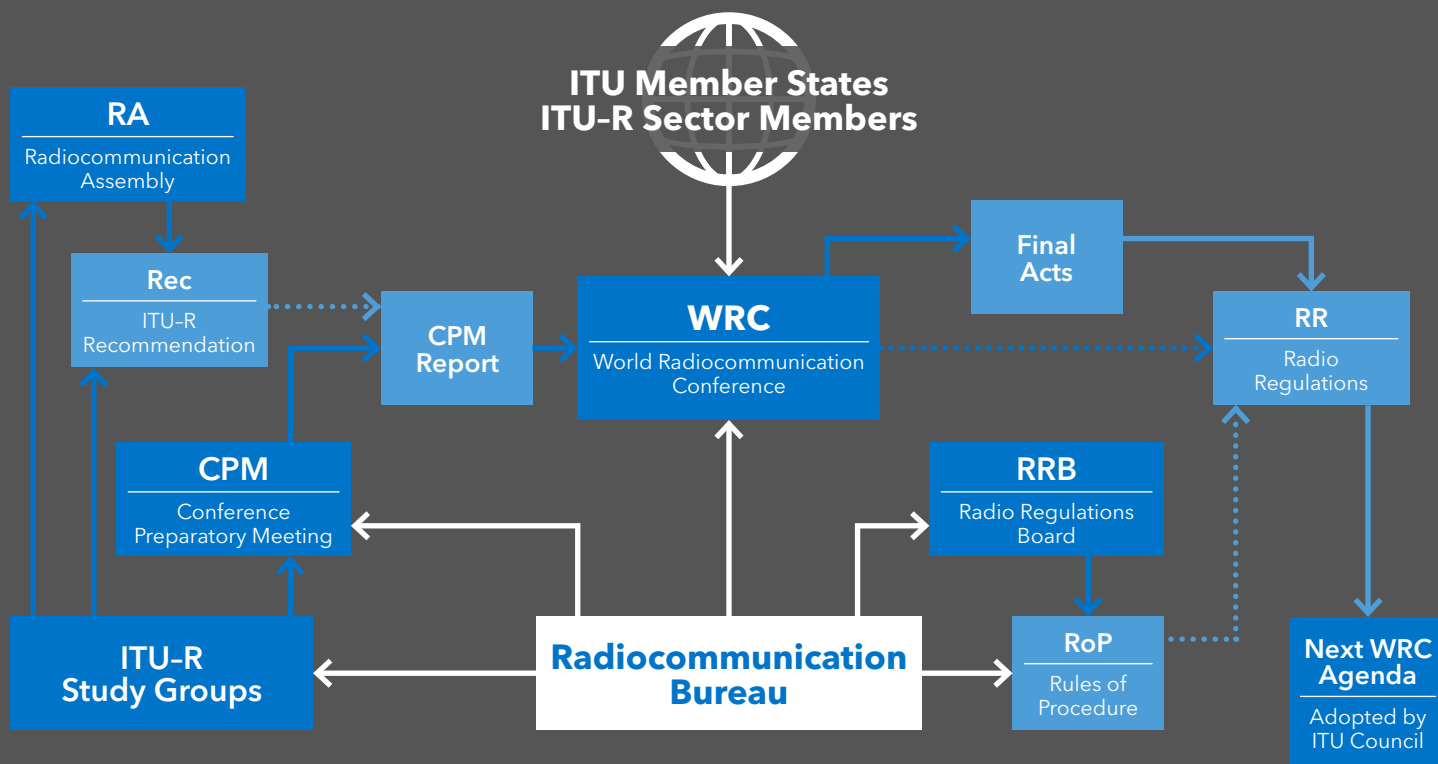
ITU Member States
ITU–R Sector Members

RA
Radiocommunication Assembly

Rec
ITU–R Recommendation

CPM Report

WRC
World Radiocommunication Conference

Final Acts

RR
Radio Regulations

CPM
Conference Preparatory Meeting

RRB
Radio Regulations Board

ITU–R Study Groups

Radiocommunication Bureau

RoP
Rules of Procedure

Next WRC Agenda
Adopted by ITU Council